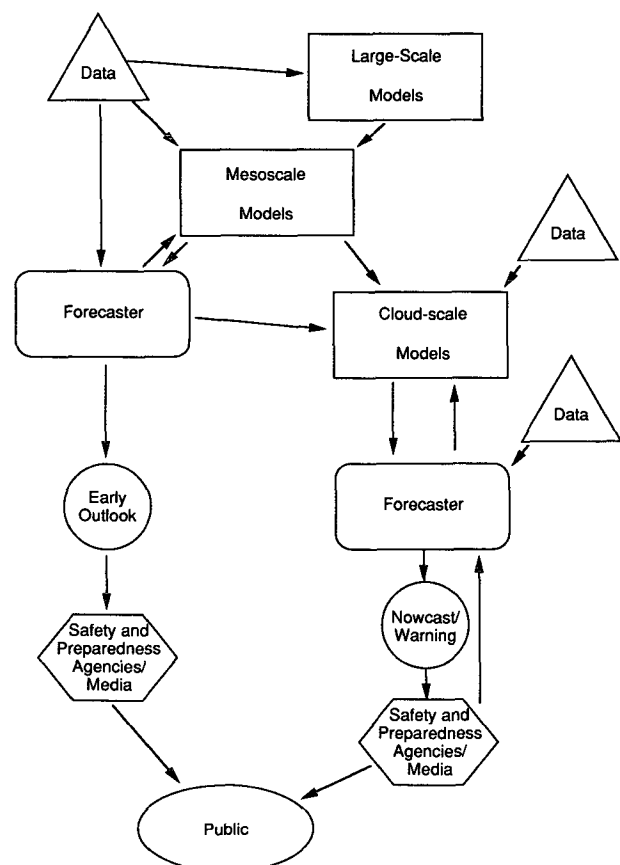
Data

Large-Scale Models

Mesoscale Models

Data

Forecaster

Cloud-scale Models

Data

Early Outlook

Forecaster

Nowcast/ Warning

Safety and Preparedness Agencies/ Media

Safety and Preparedness Agencies/ Media

Public